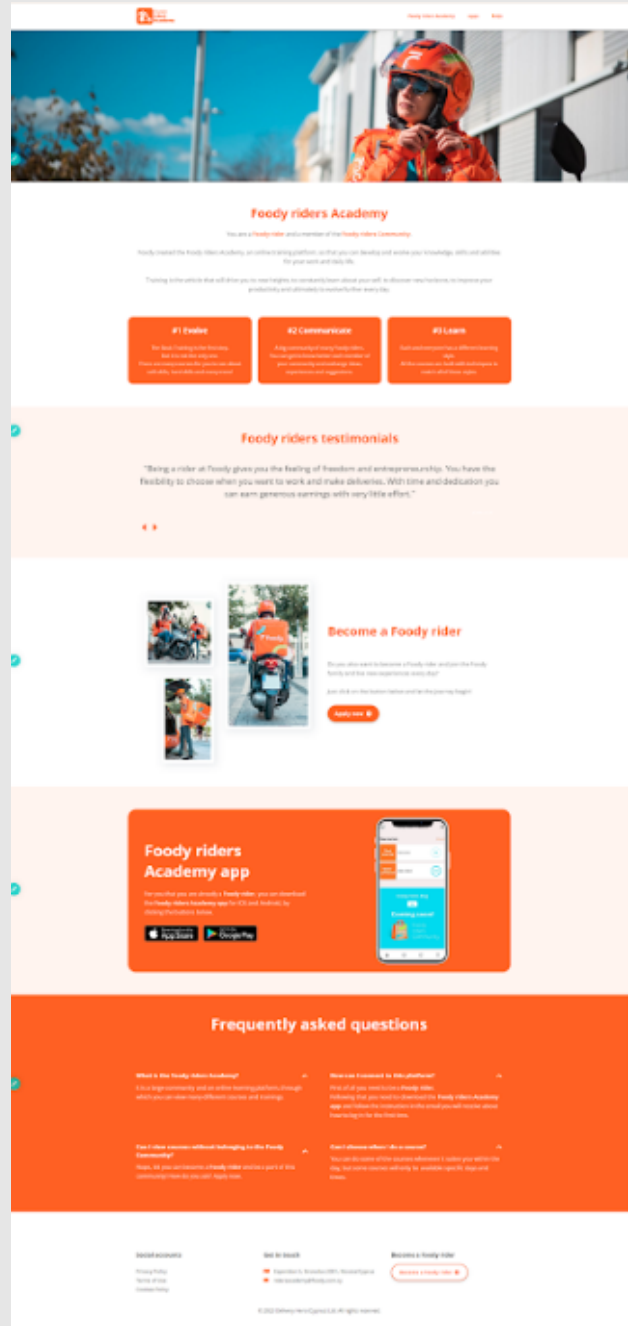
Foody riders Academy Login Blog

Foody riders Academy

You are a Foody rider and a member of the Foody riders Community.

Foody created the Foody riders Academy, an online training platform, so that you can develop and evolve your knowledge, skills and abilities for your work and daily life.

Training is the vehicle that will drive you to new heights, to constantly learn about your self, to discover new horizons, to improve your productivity and ultimately to evolve further every day.

#1 Evolve

#2 Communicate

#3 Learn

Foody riders testimonials

"Being a rider at Foody gives you the feeling of freedom and entrepreneurship. You have the flexibility to choose when you want to work and make deliveries. With time and dedication you can earn generous earnings with very little effort."

Become a Foody rider

Apply now

Foody riders Academy app

Foody

Evening course

App Store Google Play

Frequently asked questions

What is the Foody riders Academy?

How can I connect to this platform?

Can I view courses without belonging to the Foody Community?

Can I choose when I do a course?

Social accounts

Privacy Policy
Terms of Use
Cookies Policy

Get in touch

Become a Foody rider

Become a Foody rider

© 2022 Delivery Hero (Cyprus) Ltd. All rights reserved.